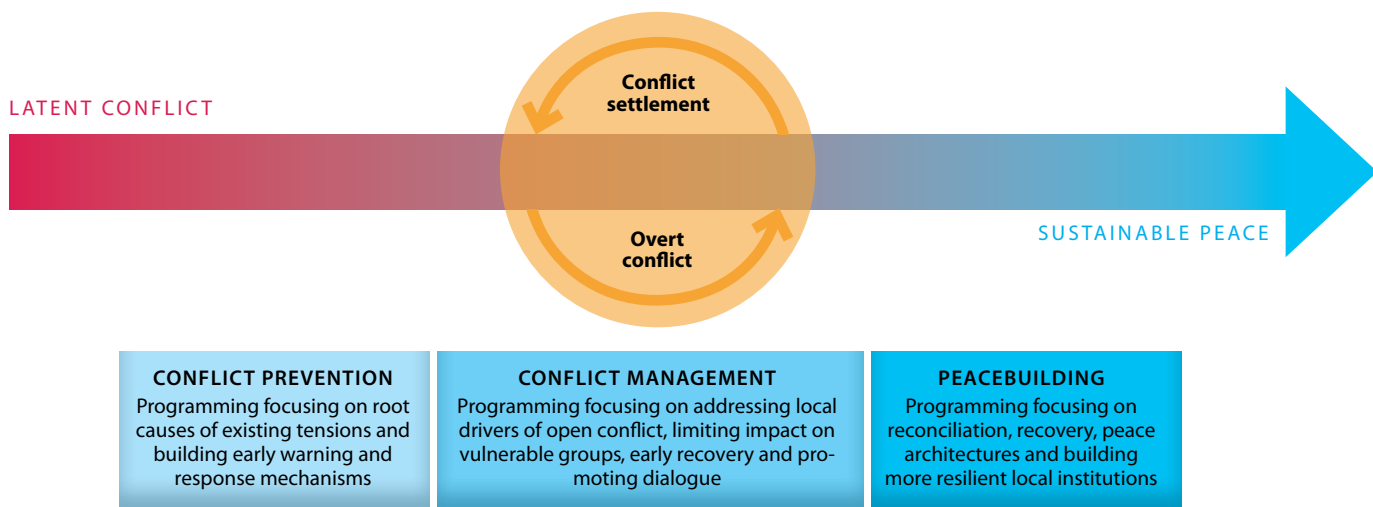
LATENT CONFLICT

Conflict settlement

Overt conflict

SUSTAINABLE PEACE

CONFLICT PREVENTION
Programming focusing on root causes of existing tensions and building early warning and response mechanisms

CONFLICT MANAGEMENT
Programming focusing on addressing local drivers of open conflict, limiting impact on vulnerable groups, early recovery and promoting dialogue

PEACEBUILDING
Programming focusing on reconciliation, recovery, peace architectures and building more resilient local institutions